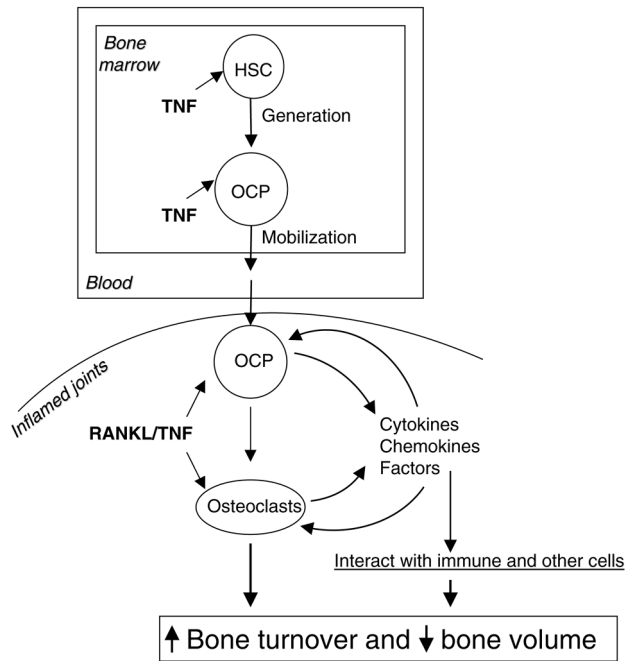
Bone marrow

HSC

TNF

Generation

OCP

TNF

Mobilization

Blood

OCP

Inflamed joints

RANKL/TNF

Cytokines
Chemokines
Factors

Osteoclasts

Interact with immune and other cells

↑ Bone turnover and ↓ bone volume